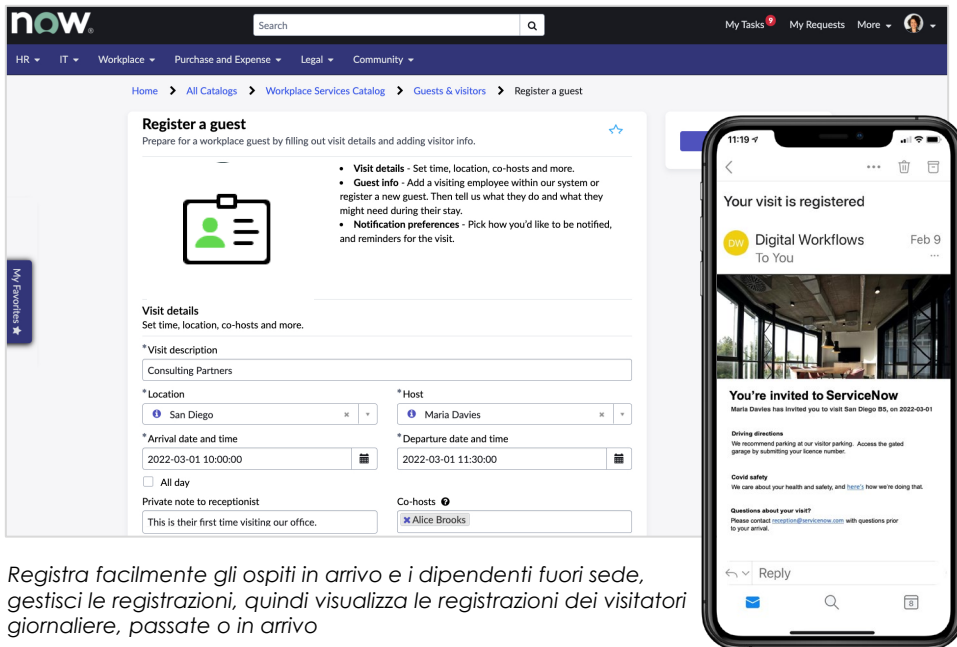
now.

Search

My Tasks 9 My Requests More

HR IT Workplace Purchase and Expense Legal Community

Home > All Catalogs > Workplace Services Catalog > Guests & visitors > Register a guest

Register a guest
Prepare for a workplace guest by filling out visit details and adding visitor info.

• Visit details - Set time, location, co-hosts and more.
• Guest info - Add a visiting employee within our system or register a new guest. Then tell us what they do and what they might need during their stay.
• Notification preferences - Pick how you'd like to be notified, and reminders for the visit.

My Favorites

Visit details
Set time, location, co-hosts and more.

*Visit description
Consulting Partners

*Location
San Diego

*Host
Maria Davies

*Arrival date and time
2022-03-01 10:00:00

*Departure date and time
2022-03-01 11:30:00

All day

Private note to receptionist
This is their first time visiting our office.

Co-hosts
Alice Brooks

11:19

Your visit is registered

DW Digital Workflows Feb 9
To You

You're invited to ServiceNow
Maria Davies has invited you to visit San Diego B5, on 2022-03-01

Driving directions
We recommend parking at our visitor parking. Access the gated garage by submitting your licence number.

Covid safety
We care about your health and safety, and here's how we're doing that.

Questions about your visit?
Please contact reception@servicenow.com with questions prior to your arrival.

Reply

Registra facilmente gli ospiti in arrivo e i dipendenti fuori sede, gestisci le registrazioni, quindi visualizza le registrazioni dei visitatori giornaliere, passate o in arrivo